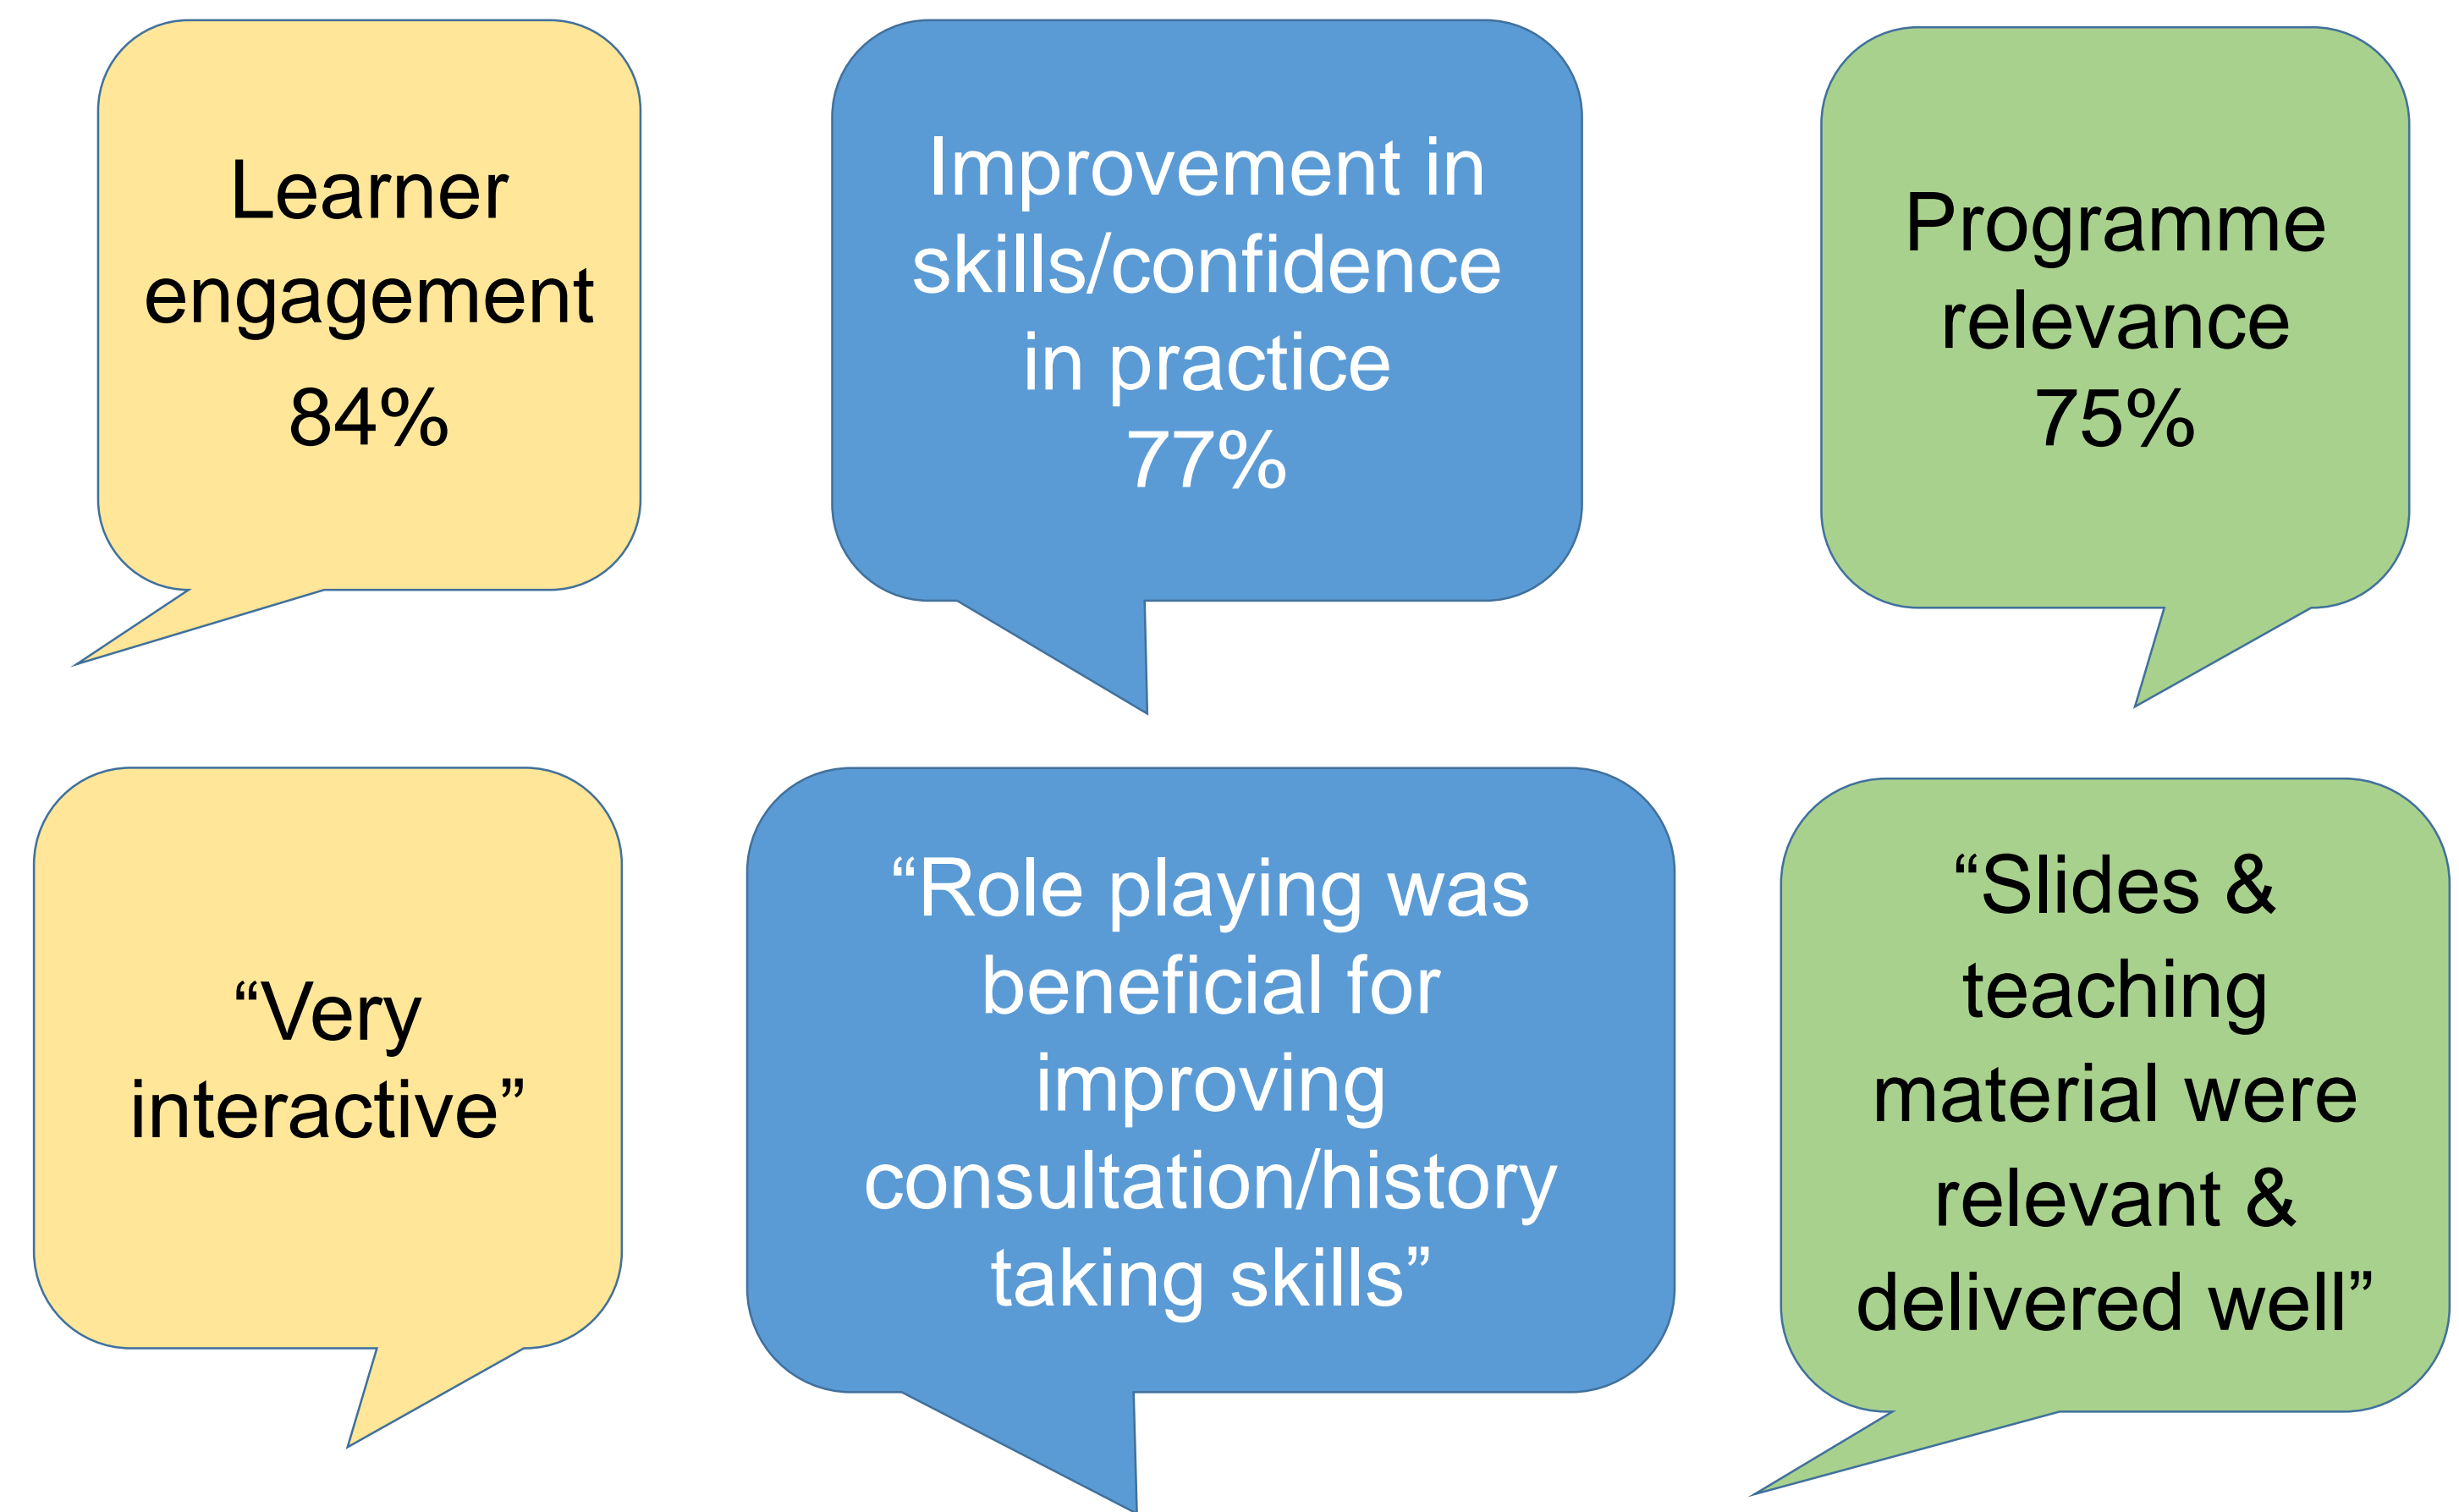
Learner engagement
84%

Improvement in skills/confidence in practice
77%

Programme relevance
75%

“Very interactive”

“Role playing was beneficial for improving consultation/history taking skills”

“Slides & teaching material were relevant & delivered well”